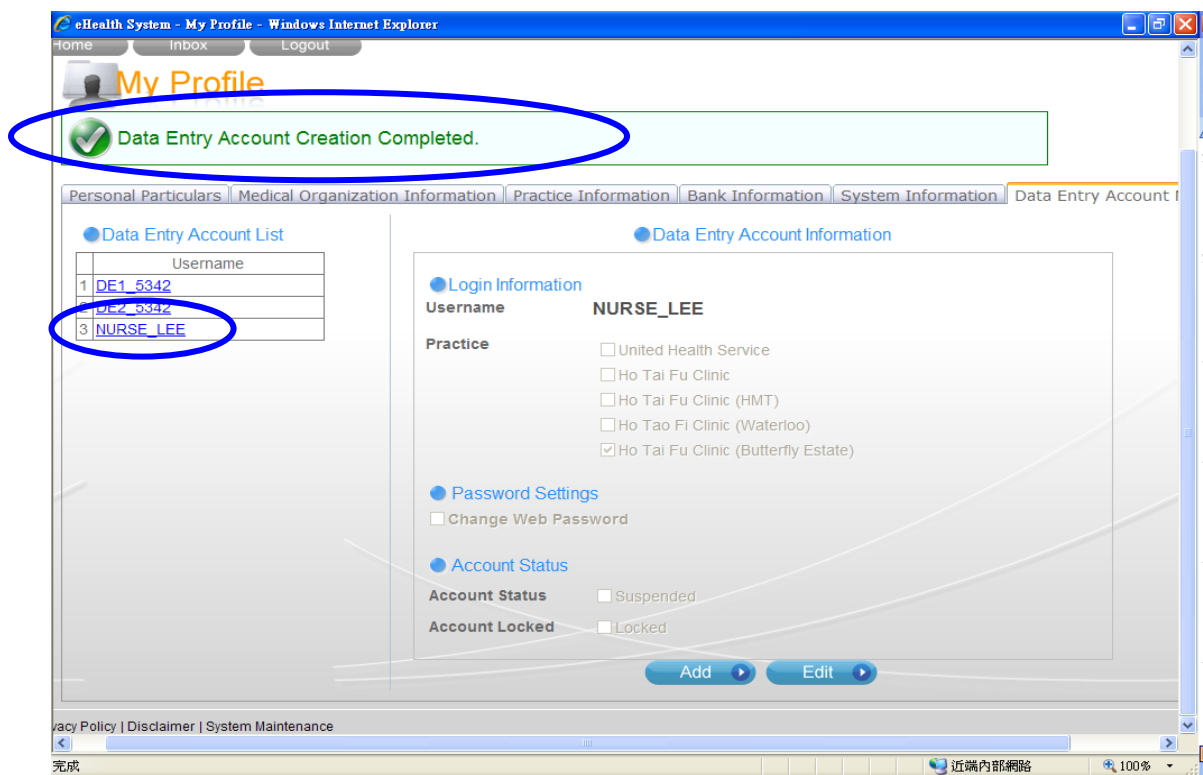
eHealth System - My Profile - Windows Internet Explorer

Home | Inbox | Logout

My Profile

Data Entry Account Creation Completed.

Personal Particulars | Medical Organization Information | Practice Information | Bank Information | System Information | Data Entry Account

Data Entry Account List

| | Username |
|---|---|
| 1 | DE1_5342 |
| 2 | DE2_5342 |
| 3 | NURSE_LEE |

Data Entry Account Information

Login Information

Username NURSE_LEE

Practice
United Health Service
Ho Tai Fu Clinic
Ho Tai Fu Clinic (HMT)
Ho Tao Fi Clinic (Waterloo)
Ho Tai Fu Clinic (Butterfly Estate)

Password Settings
Change Web Password

Account Status
Account Status Suspended
Account Locked Locked

Add Edit

vacy Policy | Disclaimer | System Maintenance

完成 近端內部網路 100%